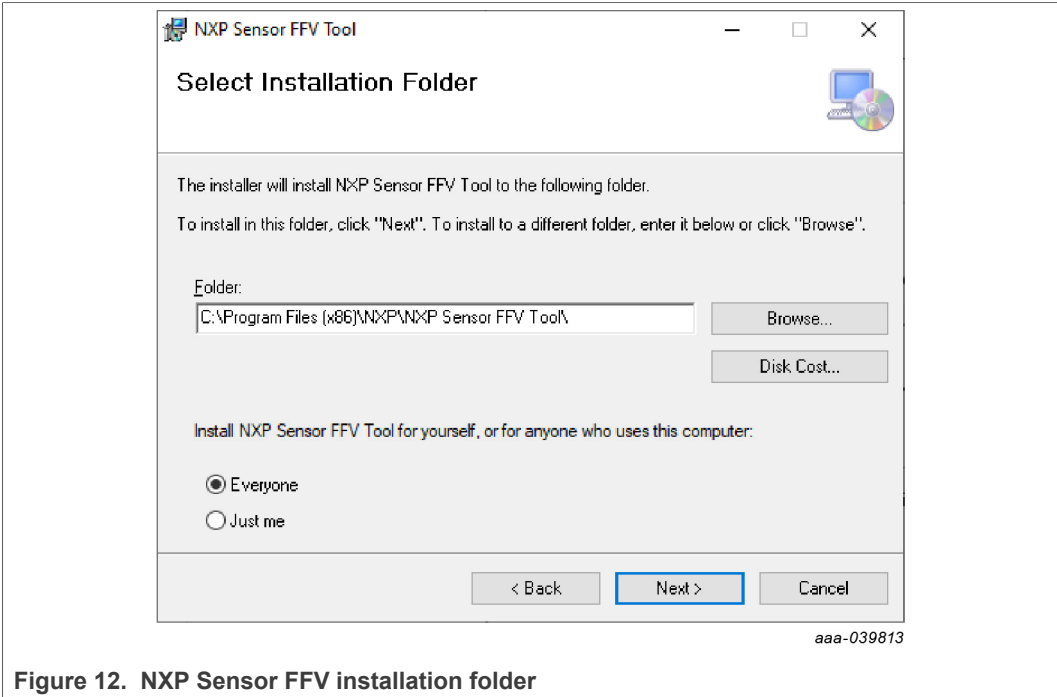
NXP Sensor FFV Tool

Select Installation Folder

The installer will install NXP Sensor FFV Tool to the following folder.

To install in this folder, click "Next". To install to a different folder, enter it below or click "Browse".

Folder:

C:\Program Files (x86)\NXP\NXP Sensor FFV Tool\

Browse...

Disk Cost...

Install NXP Sensor FFV Tool for yourself, or for anyone who uses this computer:

Everyone

Just me

< Back

Next >

Cancel

aaa-039813

Figure 12. NXP Sensor FFV installation folder